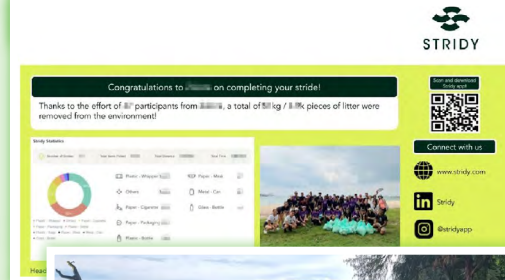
STRIDY

Congratulations to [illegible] on completing your stride!

Thanks to the effort of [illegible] participants from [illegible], a total of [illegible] kg / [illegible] pieces of litter were removed from the environment!

Scan and download Stridy app!

Connect with us

www.stridy.com

Stridy

@stridyapp

Stridy Statistics

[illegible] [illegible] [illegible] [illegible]

Plastic - Wrapper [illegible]
Others
Paper - Cigarette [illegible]
Paper - Packaging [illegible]
Plastic - Bottle

Paper - Mask
Metal - Can
Glass - Bottle

Head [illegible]